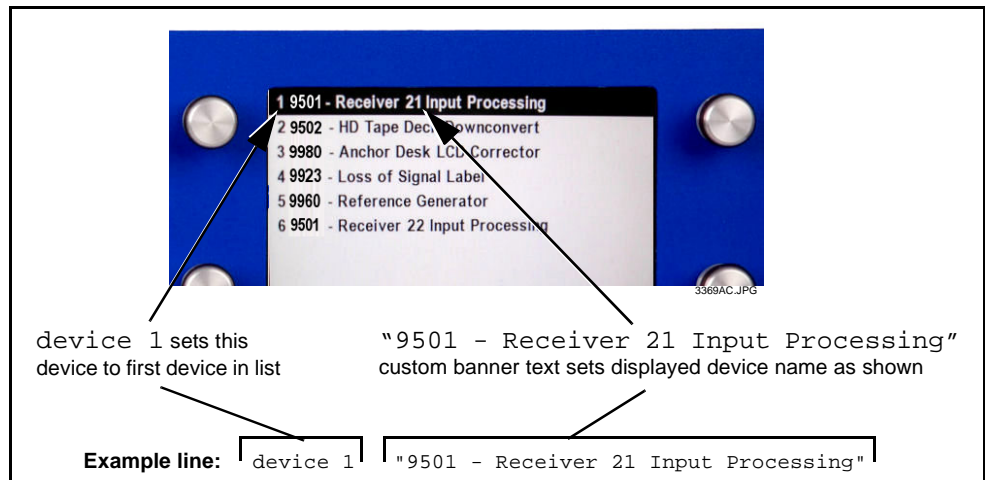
1 9501 - Receiver 21 Input Processing
2 9502 - HD Tape Deck Downconvert
3 9980 - Anchor Desk LCD Corrector
4 9923 - Loss of Signal Label
5 9960 - Reference Generator
6 9501 - Receiver 22 Input Processing

3369AC.JPG

device 1 sets this device to first device in list

"9501 - Receiver 21 Input Processing" custom banner text sets displayed device name as shown

Example line: device 1 "9501 - Receiver 21 Input Processing"